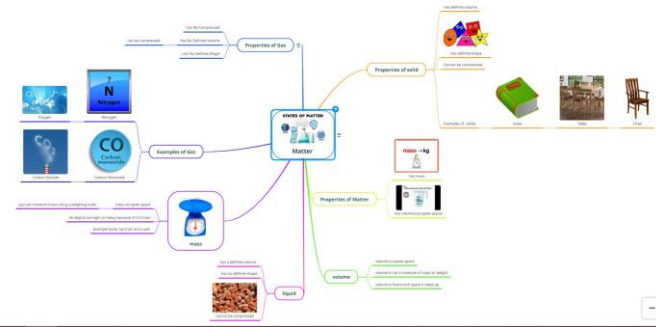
STATE OF MATTER
Matter

Properties of Gas
Can be Compressed
Can be compressed
Has No Definite Volume
Has No Definite Shape

Examples of Gas
Oxygen
7
N
Nitrogen
Nitrogen
Carbon Dioxide
CO
Carbon monoxide
Carbon Monoxide

mass
you can measure mass using a weighing scale
mass occupies space
all objects are light or heavy because of it's mass
example book, toy train and a pen

Liquid
has a definite volume
has no definite shape
can not be compressed

Properties of solid
Has definite volume
Has definite shape
Cannot be compressed
Examples of solids
book
table
Chair

Properties of Matter
mass→kg
Has mass
Has volume occupies space

volume
volume occupies space
volume is not a measure of mass or weight
volume is how much space it takes up